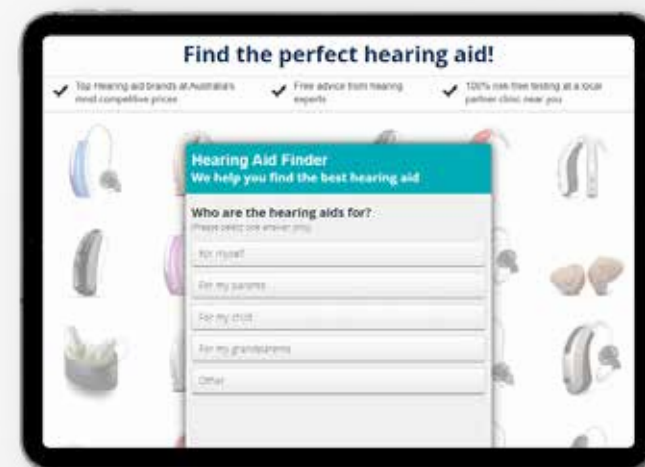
Find the perfect hearing aid!

Top Hearing aid brands at Australia's most competitive prices

Free advice from hearing experts

100% risk free testing at a local partner clinic near you

Hearing Aid Finder
We help you find the best hearing aid

Who are the hearing aids for?
Please select one answer only

For myself

For my parents

For my child

For my grandparents

Other